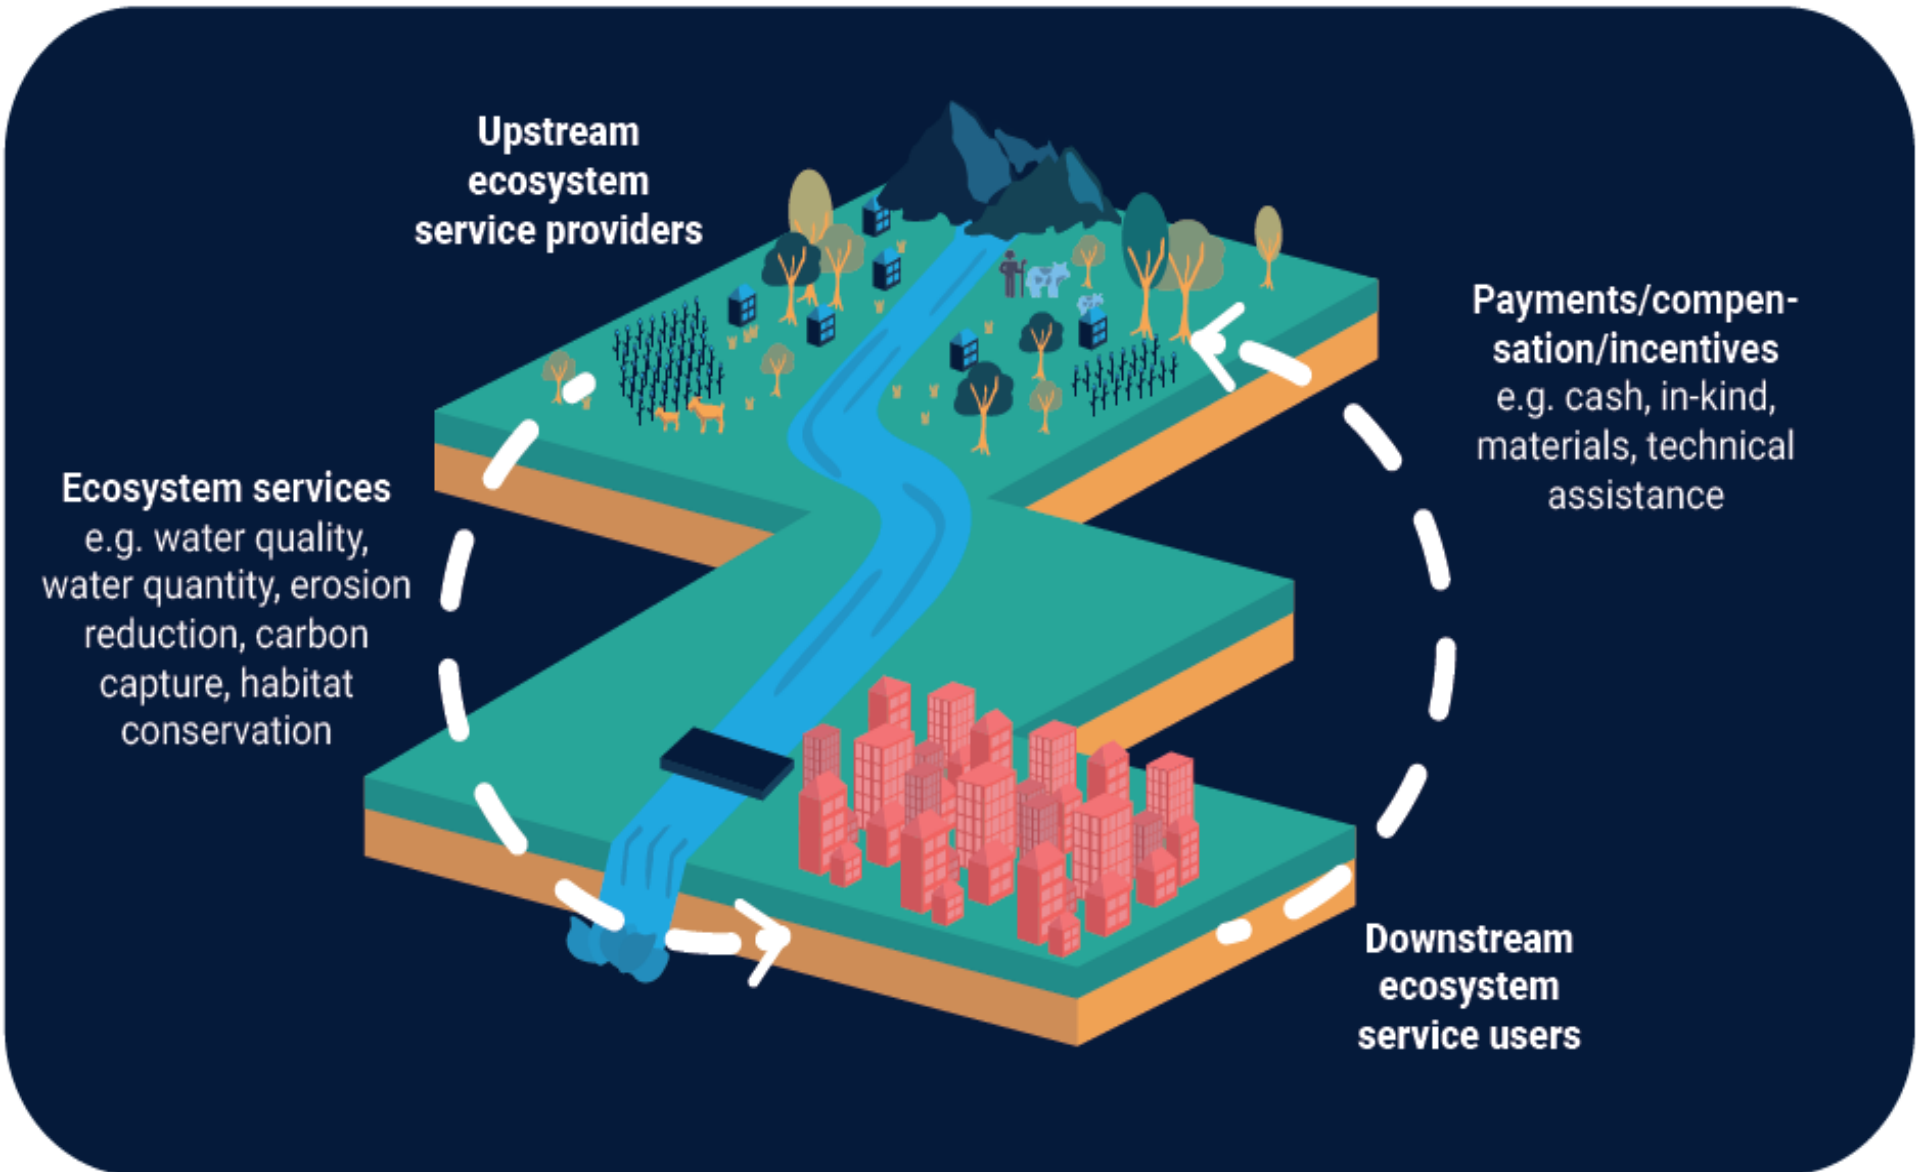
Upstream ecosystem service providers

Payments/compensation/incentives e.g. cash, in-kind, materials, technical assistance

Ecosystem services e.g. water quality, water quantity, erosion reduction, carbon capture, habitat conservation

Downstream ecosystem service users